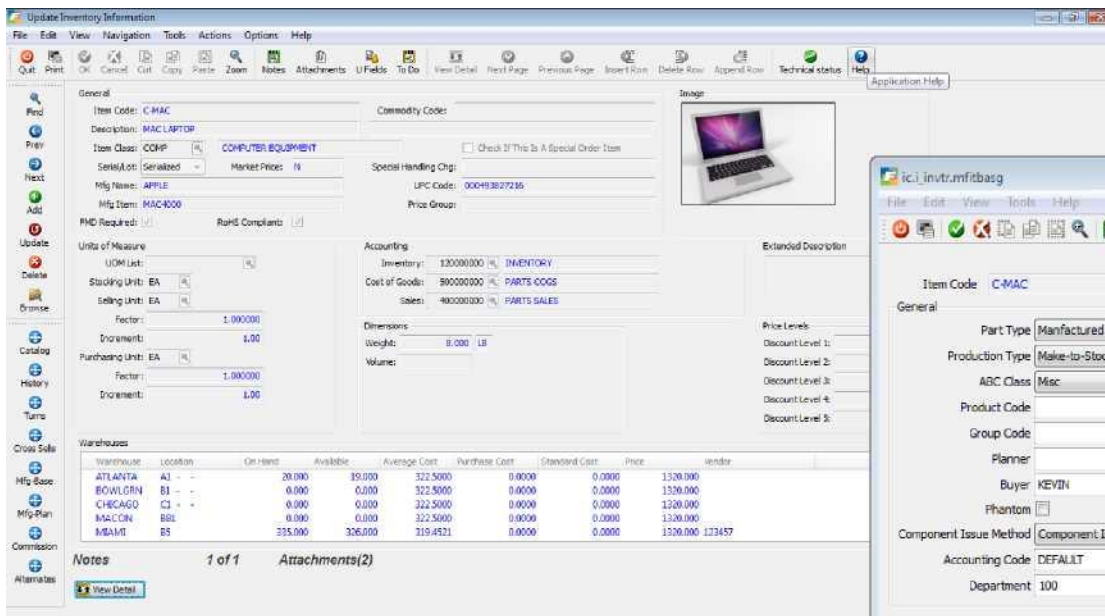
Update Inventory Information

File Edit View Navigation Tools Actions Options Help

Quit Print OK Cancel Cut Copy Paste Zoom Notes Attachments UFields To Do View Detail Next Page Previous Page Insert Row Delete Row Append Row Technical status Help

Application Help

Find Prev Next Add Update Delete Browse Catalog History Turns Cross Sells Mfg-Base Mfg-Plan Commission Alternates

General

Item Code: C-MAC
Commodity Code:
Description: MAC LAPTOP
Item Class: COMP COMPUTER EQUIPMENT
Check If This Is A Special Order Item
Serial/Lot: Serialized
Market Price: N
Special Handling Chg:
Mfg Name: APPLE
UPC Code: 000493827216
Mfg Item: MAC4000
Price Group:
PMD Required:
RoHS Compliant:

Image

Units of Measure
UOM List:
Stocking Unit: EA
Selling Unit: EA
Factor: 1.000000
Increment: 1.00
Purchasing Unit: EA
Factor: 1.000000
Increment: 1.00

Accounting
Inventory: 120000000 INVENTORY
Cost of Goods: 500000000 PARTS COGS
Sales: 400000000 PARTS SALES

Dimensions
Weight: 8.000 LB
Volume:

Extended Description

Price Levels
Discount Level 1:
Discount Level 2:
Discount Level 3:
Discount Level 4:
Discount Level 5:

Warehouses

| Warehouse | Location | On Hand | Available | Average Cost | Purchase Cost | Standard Cost | Price | Vendor |
|---|---|---|---|---|---|---|---|---|
| ATLANTA | A1 - - | 20.000 | 19.000 | 322.5000 | 0.0000 | 0.0000 | 1320.00 | |
| BOWLGRN | B1 - - | 0.000 | 0.000 | 322.5000 | 0.0000 | 0.0000 | 1320.00 | |
| CHICAGO | C1 - - | 0.000 | 0.000 | 322.5000 | 0.0000 | 0.0000 | 1320.00 | |
| MACON | BB1 | 0.000 | 0.000 | 322.5000 | 0.0000 | 0.0000 | 1320.00 | |
| MIAMI | B5 | 335.000 | 326.000 | 319.4521 | 0.0000 | 0.0000 | 1320.000 | 123457 |

Notes 1 of 1 Attachments(2)

View Detail

ic.i_invtr.mfitbasg

File Edit View Tools Help

Item Code C-MAC
General
Part Type Manfactured
Production Type Make-to-Sto
ABC Class Misc
Product Code
Group Code
Planner
Buyer KEVIN
Phantom
Component Issue Method Component I
Accounting Code DEFAULT
Department 100